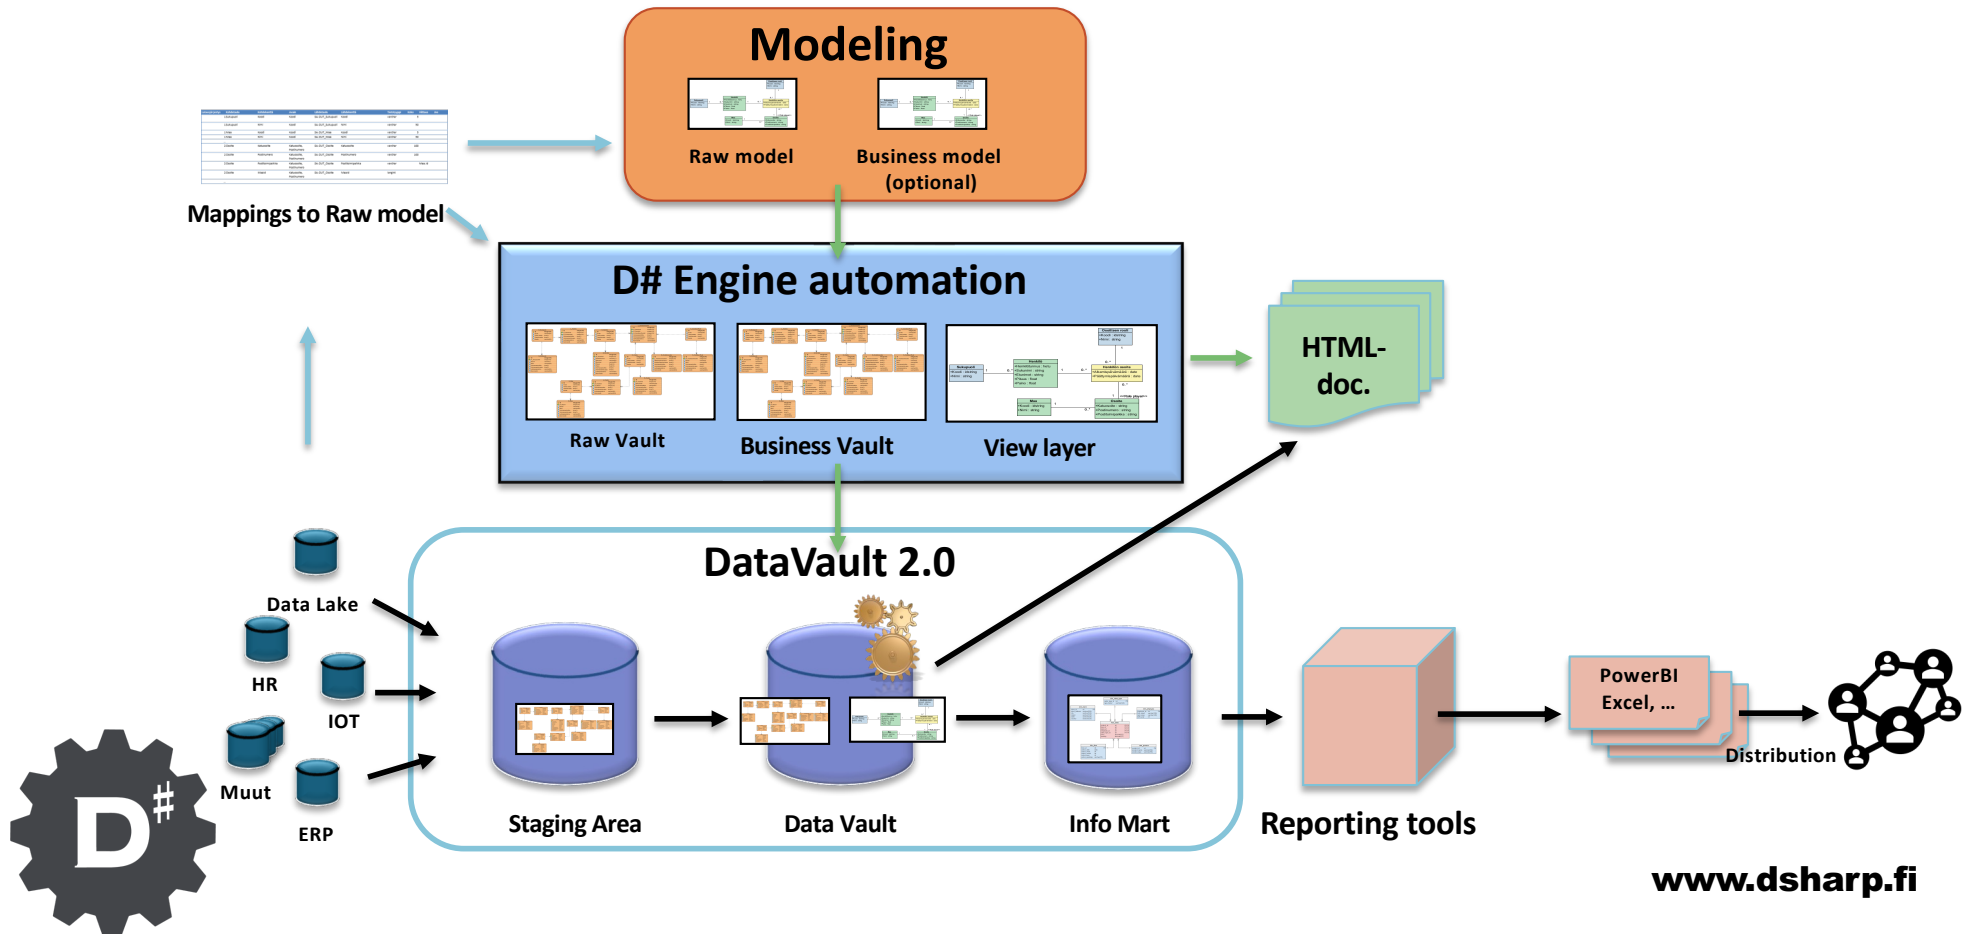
Modeling

Raw model

Business model (optional)

Mappings to Raw model

D# Engine automation

Raw Vault

Business Vault

View layer

HTML-doc.

DataVault 2.0

Data Lake

HR

IOT

Muut

ERP

Staging Area

Data Vault

Info Mart

Reporting tools

PowerBI Excel, ...

Distribution

D#

www.dsharp.fi